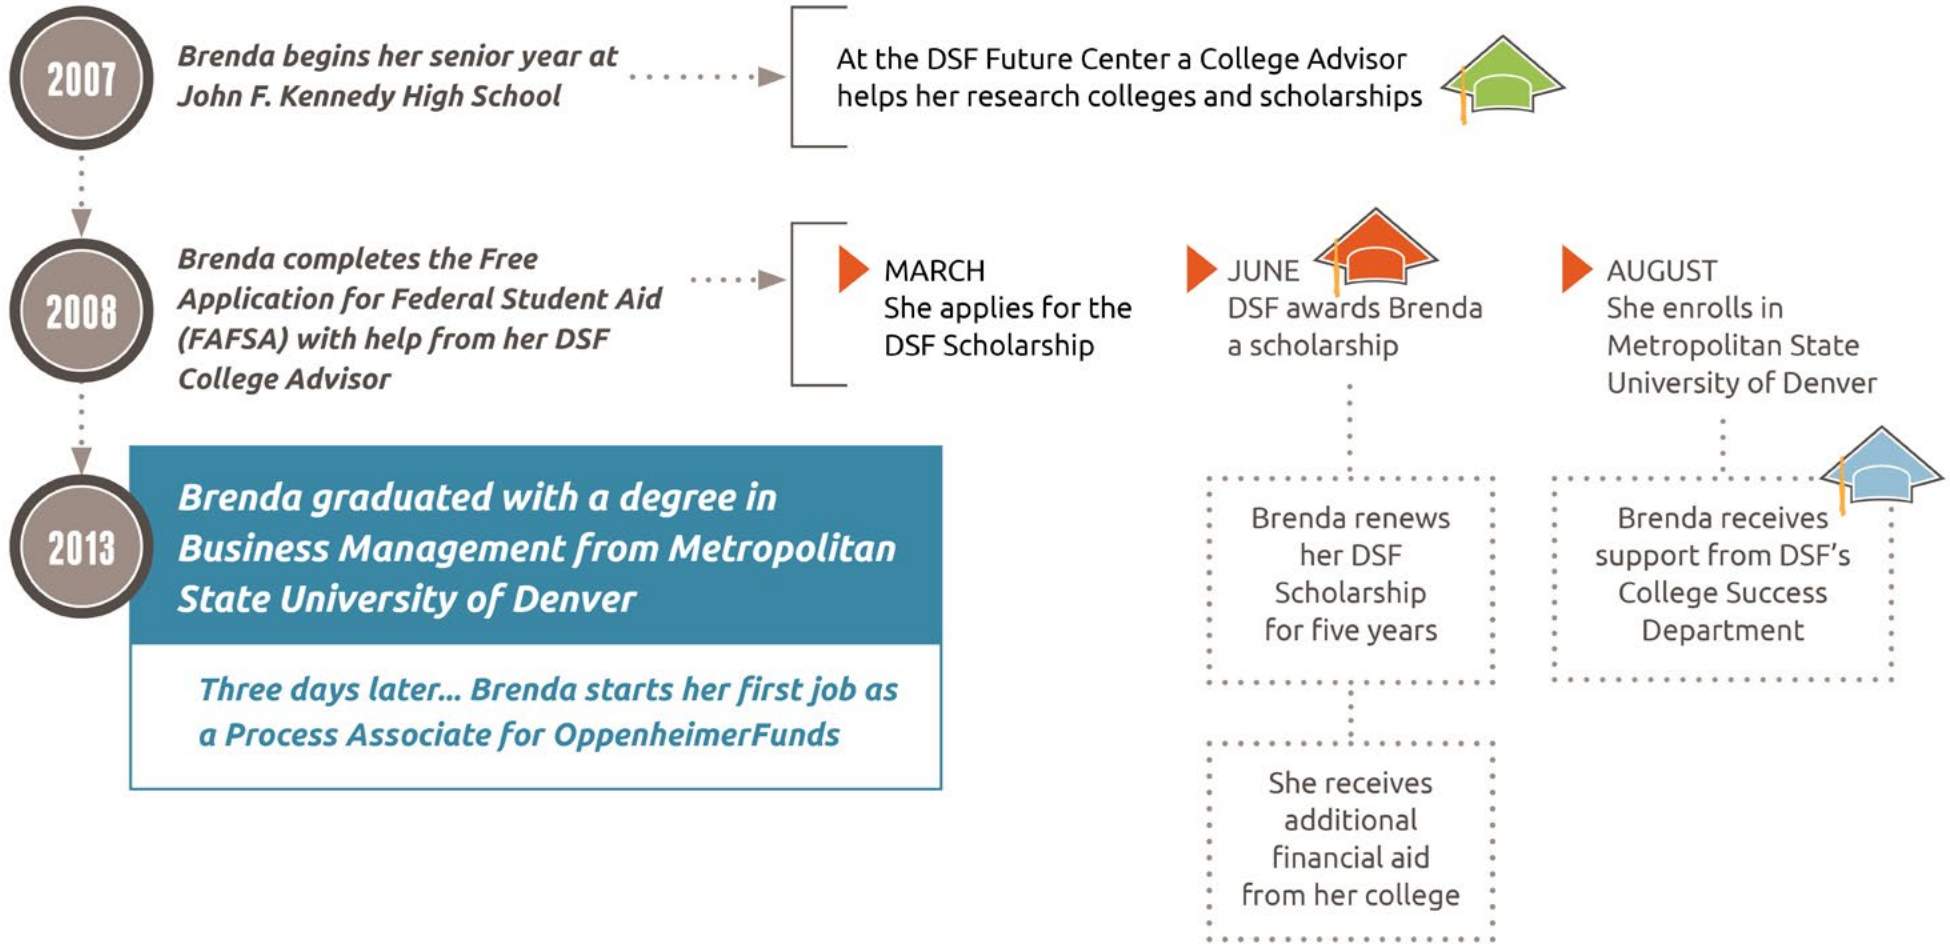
2007

Brenda begins her senior year at John F. Kennedy High School

At the DSF Future Center a College Advisor helps her research colleges and scholarships

2008

Brenda completes the Free Application for Federal Student Aid (FAFSA) with help from her DSF College Advisor

MARCH
She applies for the DSF Scholarship

JUNE
DSF awards Brenda a scholarship

AUGUST
She enrolls in Metropolitan State University of Denver

Brenda renews her DSF Scholarship for five years

Brenda receives support from DSF's College Success Department

She receives additional financial aid from her college

2013

Brenda graduated with a degree in Business Management from Metropolitan State University of Denver

Three days later... Brenda starts her first job as a Process Associate for OppenheimerFunds